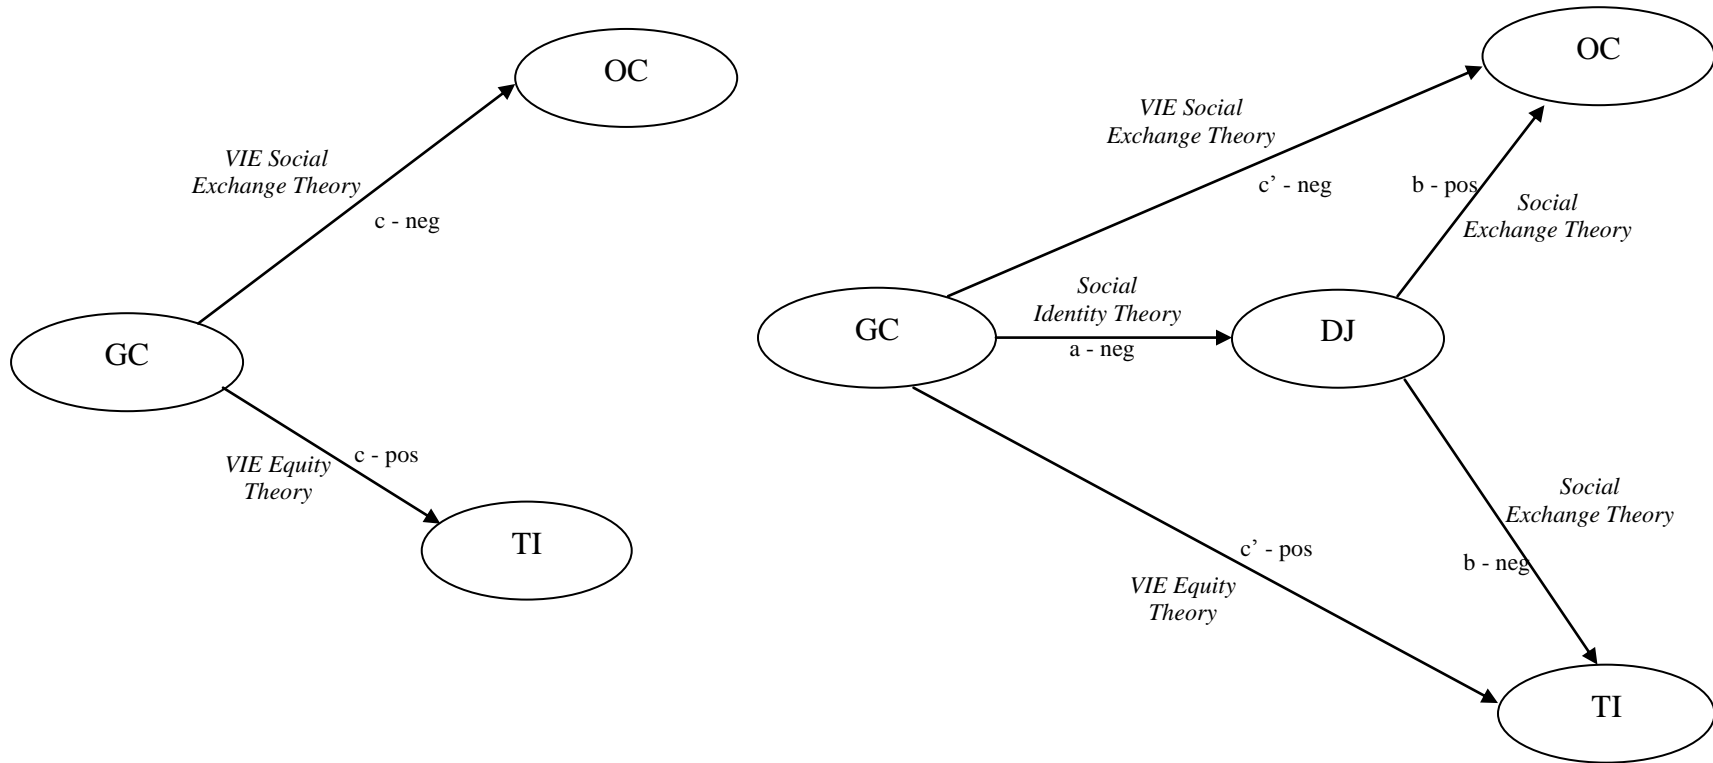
OC

VIE Social Exchange Theory

c - neg

GC

VIE Equity Theory

c - pos

TI

OC

VIE Social Exchange Theory

c' - neg

b - pos

Social Exchange Theory

GC

Social Identity Theory

a - neg

DJ

Social Exchange Theory

c' - pos

b - neg

VIE Equity Theory

TI